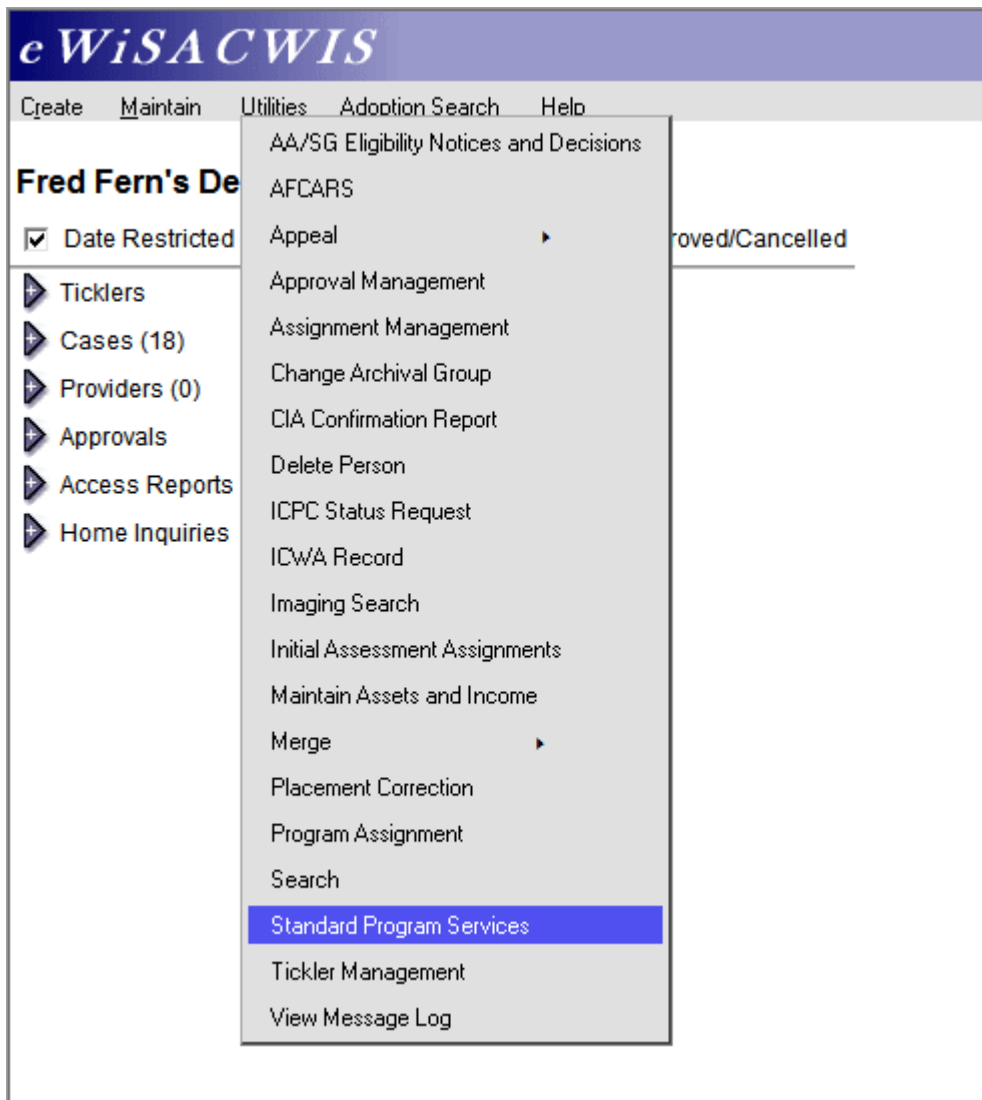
eWiSACWIS

Create Maintain Utilities Adoption Search Help

Fred Fern's De

Date Restricted

roved/Cancelled

Ticklers
Cases (18)
Providers (0)
Approvals
Access Reports
Home Inquiries

AA/SG Eligibility Notices and Decisions
AFCARS
Appeal
Approval Management
Assignment Management
Change Archival Group
CIA Confirmation Report
Delete Person
ICPC Status Request
ICWA Record
Imaging Search
Initial Assessment Assignments
Maintain Assets and Income
Merge
Placement Correction
Program Assignment
Search
Standard Program Services
Tickler Management
View Message Log